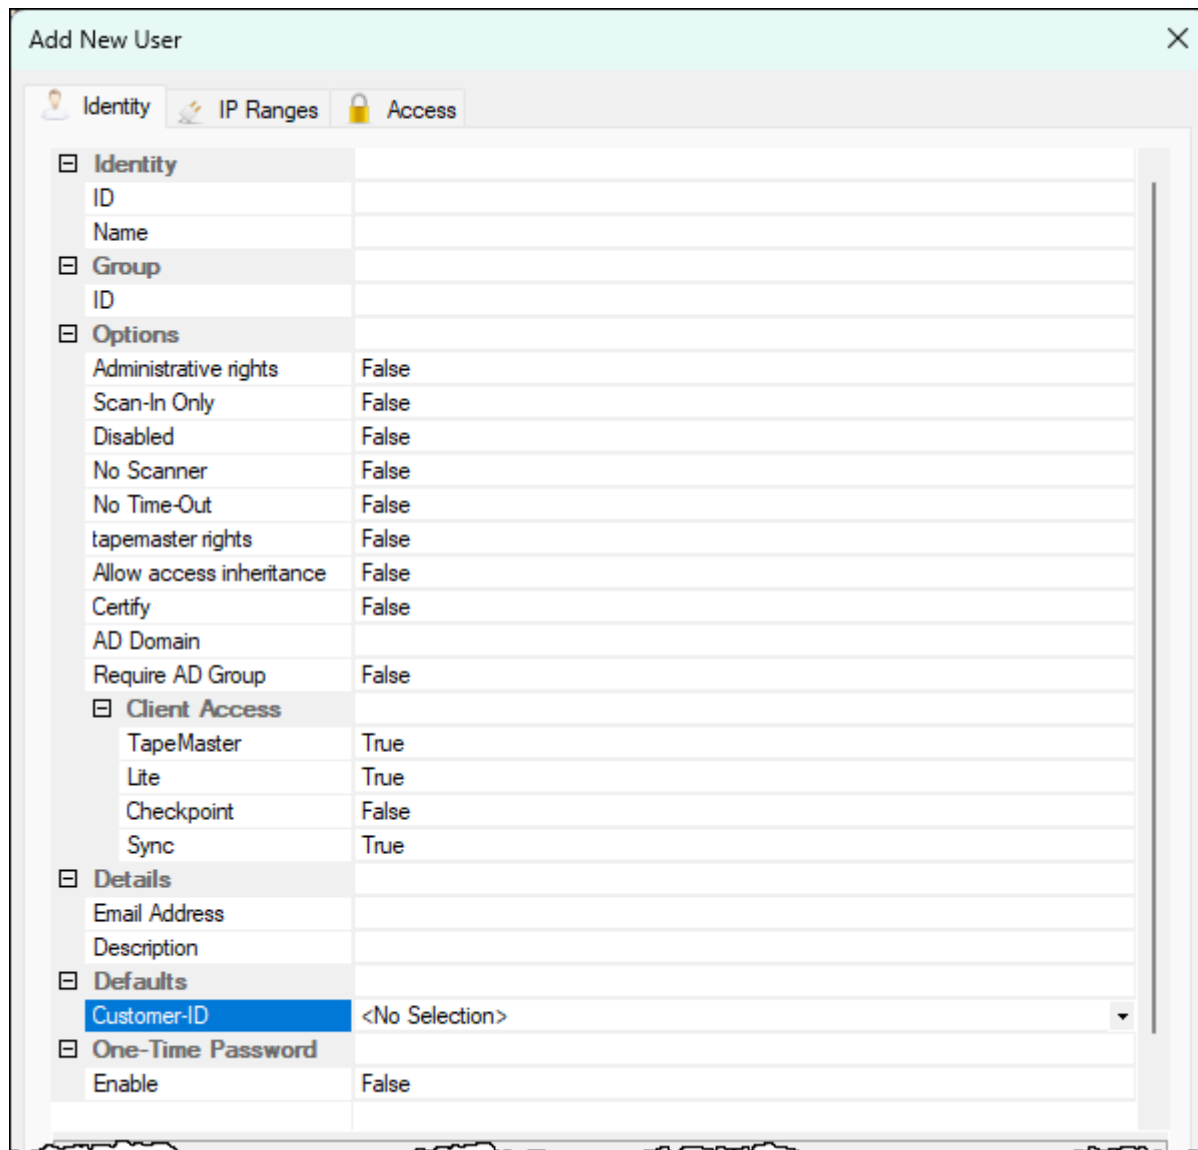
Add New User

Identity IP Ranges Access

| | |
|---|---|
| ⊟ Identity | |
| ID | |
| Name | |
| ⊟ Group | |
| ID | |
| ⊟ Options | |
| Administrative rights | False |
| Scan-In Only | False |
| Disabled | False |
| No Scanner | False |
| No Time-Out | False |
| tapemaster rights | False |
| Allow access inheritance | False |
| Certify | False |
| AD Domain | |
| Require AD Group | False |
| ⊟ Client Access | |
| TapeMaster | True |
| Lite | True |
| Checkpoint | False |
| Sync | True |
| ⊟ Details | |
| Email Address | |
| Description | |
| ⊟ Defaults | |
| Customer-ID | <No Selection> |
| ⊟ One-Time Password | |
| Enable | False |